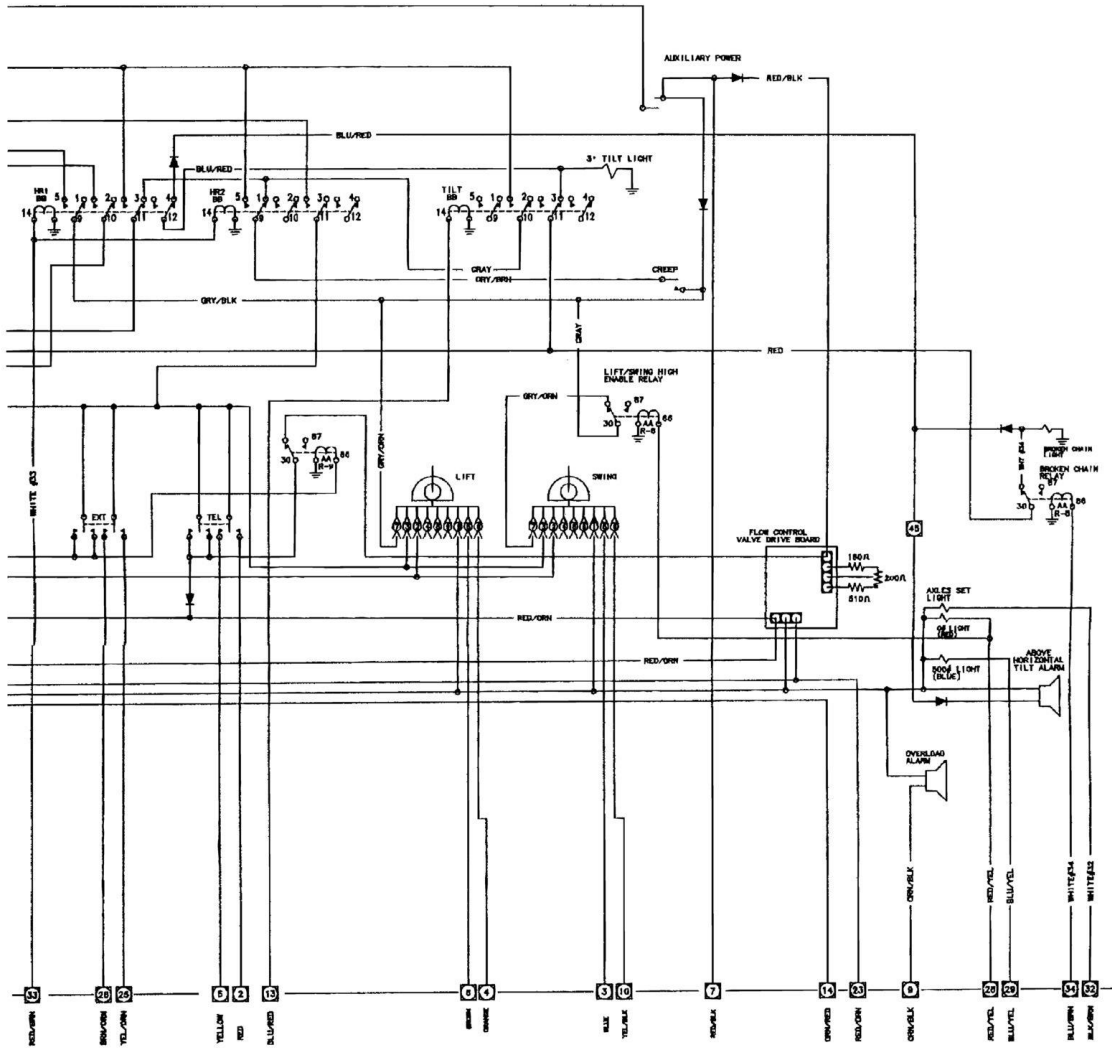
AUXILIARY POWER
RED/BLK
BLU/RED
BLU/RED
3° TILT LIGHT
HR1 BB
5 1 2 3 4
14 9 10 11 12
HR2 BB
5 1 2 3 4
14 9 10 11 12
TILT BB
5 1 2 3 4
14 9 10 11 12
GRAY
GRY/ORN
CREEP
GRY/BLK
GRAY
RED
LIFT/SWING HIGH ENABLE RELAY
GRY/ORN
87
30
AA R-8
86
87
30
AA R-9
86
GRY/ORN
WHITE #33
LIFT
SWING
BROKEN CHAIN LIGHT
WHT #34
BROKEN CHAIN RELAY
87
30
AA R-6
86
EXT
TEL
45
FLOW CONTROL VALVE DRIVE BOARD
150Ω
200Ω
510Ω
AXLES SET LIGHT
RED/ORN
OK LIGHT (RED)
RED/ORN
500# LIGHT (BLUE)
ABOVE HORIZONTAL TILT ALARM
OVERLOAD ALARM
ORN/BLK
RED/YEL
BLU/YEL
WHITE#34
WHITE#32
33
28
26
5
2
13
6
4
3
10
7
14
23
9
28
29
34
32
RED/ORN
BRN/ORN
YEL/ORN
YELLOW
RED
BLU/RED
GREEN
ORANGE
BLUE
YEL/BLK
RED/BLK
ORN/RED
RED/ORN
ORN/BLK
RED/YEL
BLU/YEL
BLU/BRN
BLK/BRN